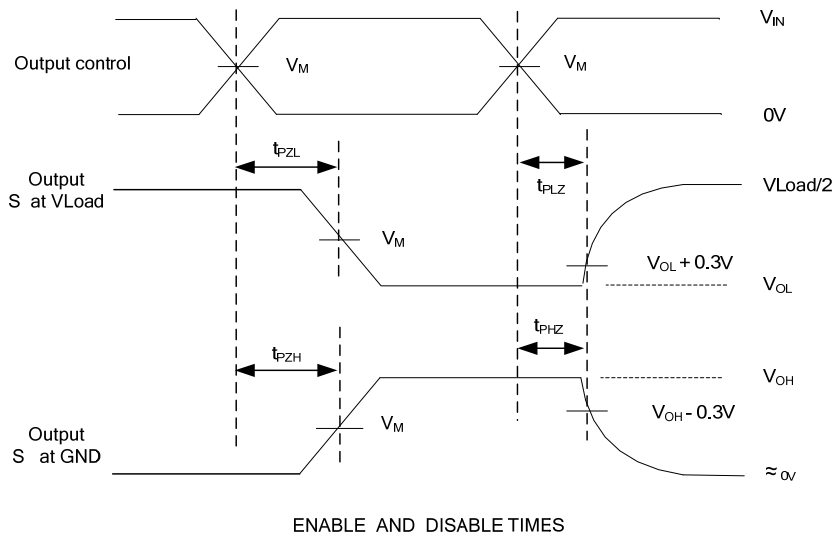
$V_{IN}$

Output control

$V_M$

$V_M$

0V

$t_{PZL}$

Output S at VLoad

$t_{PLZ}$

VLoad/2

$V_M$

$V_{OL} + 0.3V$

$V_{OL}$

$t_{PHZ}$

$t_{PZH}$

$V_{OH}$

$V_M$

$V_{OH} - 0.3V$

Output S at GND

$\approx_{0V}$

ENABLE AND DISABLE TIMES